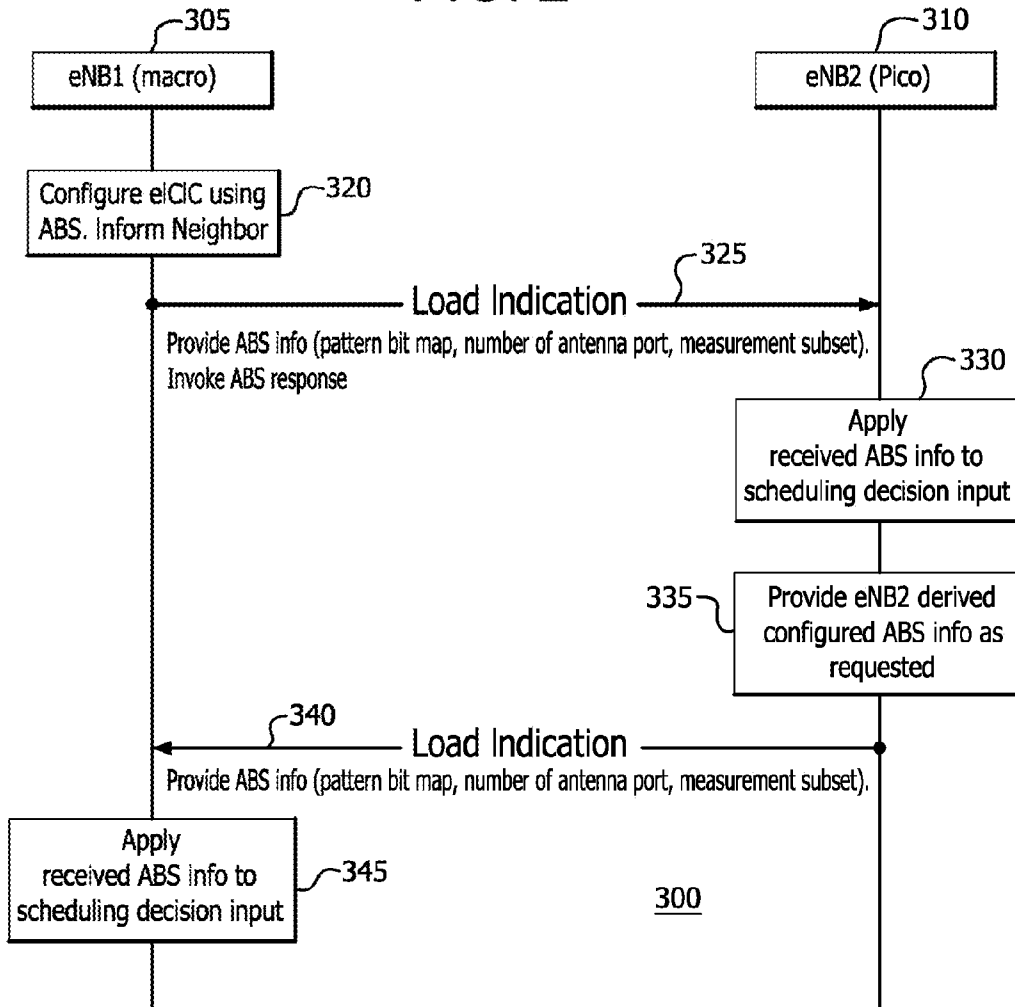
305

310

eNB1 (macro)

eNB2 (Pico)

Configure eICIC using ABS. Inform Neighbor

320

325

Load Indication

Provide ABS info (pattern bit map, number of antenna port, measurement subset). Invoke ABS response

330

Apply received ABS info to scheduling decision input

335

Provide eNB2 derived configured ABS info as requested

340

Load Indication

Provide ABS info (pattern bit map, number of antenna port, measurement subset).

Apply received ABS info to scheduling decision input

345

300